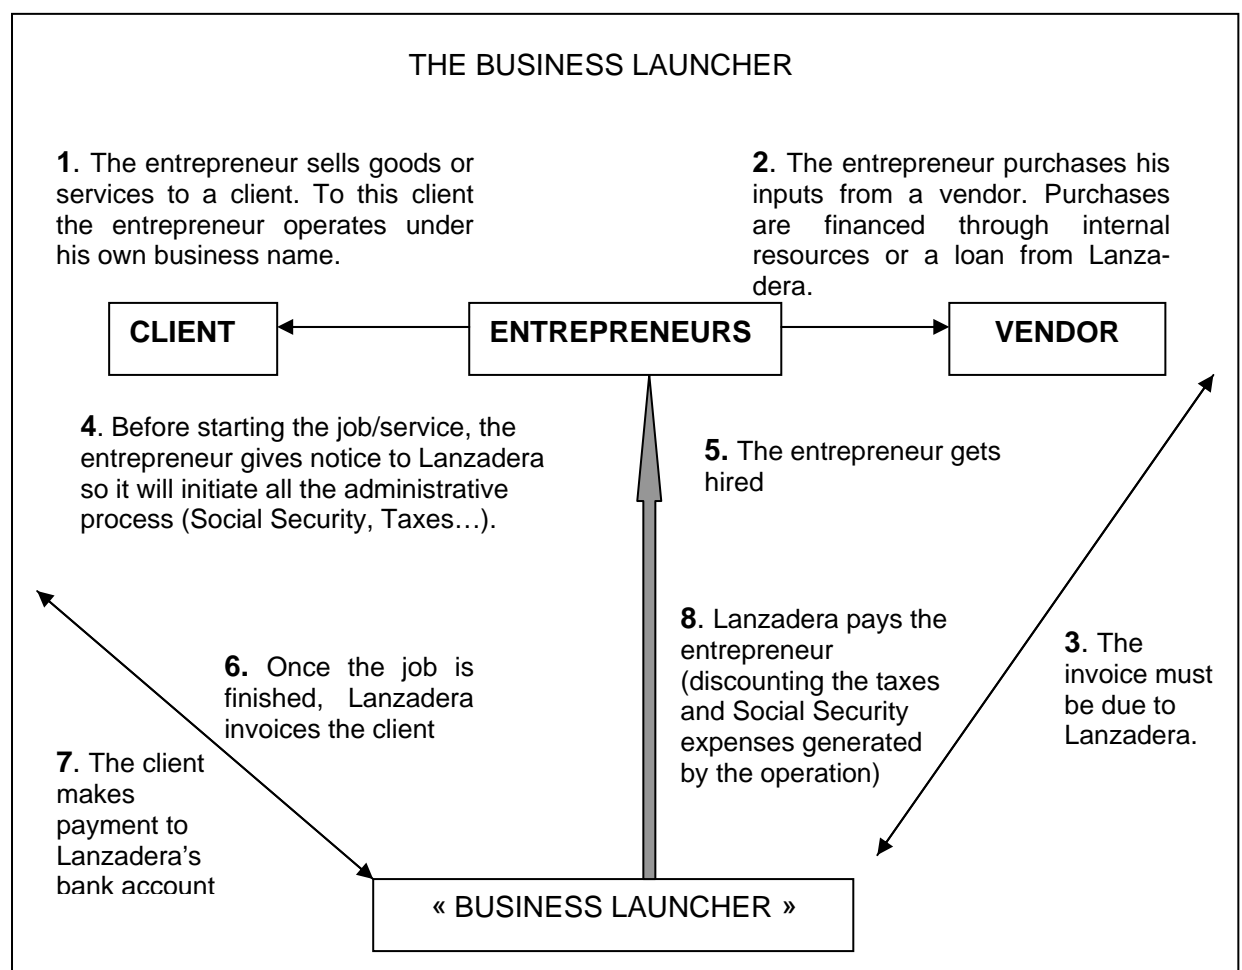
THE BUSINESS LAUNCHER

**1**. The entrepreneur sells goods or services to a client. To this client the entrepreneur operates under his own business name.

**2**. The entrepreneur purchases his inputs from a vendor. Purchases are financed through internal resources or a loan from Lanzadera.

**CLIENT**

**ENTREPRENEURS**

**VENDOR**

**4**. Before starting the job/service, the entrepreneur gives notice to Lanzadera so it will initiate all the administrative process (Social Security, Taxes…).

**5.** The entrepreneur gets hired

**8**. Lanzadera pays the entrepreneur (discounting the taxes and Social Security expenses generated by the operation)

**3**. The invoice must be due to Lanzadera.

**6.** Once the job is finished, Lanzadera invoices the client

**7**. The client makes payment to Lanzadera's bank account

« BUSINESS LAUNCHER »